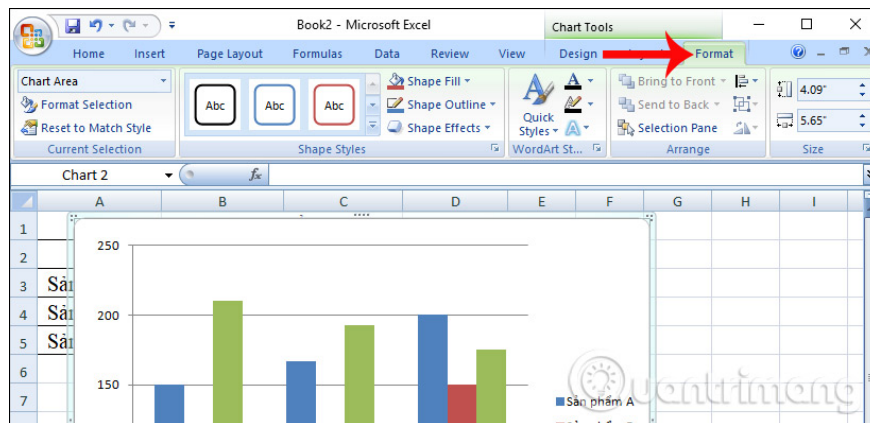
Book2 - Microsoft Excel
Chart Tools
Home Insert Page Layout Formulas Data Review View Design Format
Chart Area
Format Selection
Reset to Match Style
Current Selection
Abc Abc Abc
Shape Fill
Shape Outline
Shape Effects
Shape Styles
Quick Styles
WordArt St...
Bring to Front
Send to Back
Selection Pane
Arrange
4.09"
5.65"
Size
Chart 2
$f_x$
A B C D E F G H I
1
2
3 Sản
4 Sản
5 Sản
6
7
250
200
150
Sản phẩm A
uantrimang